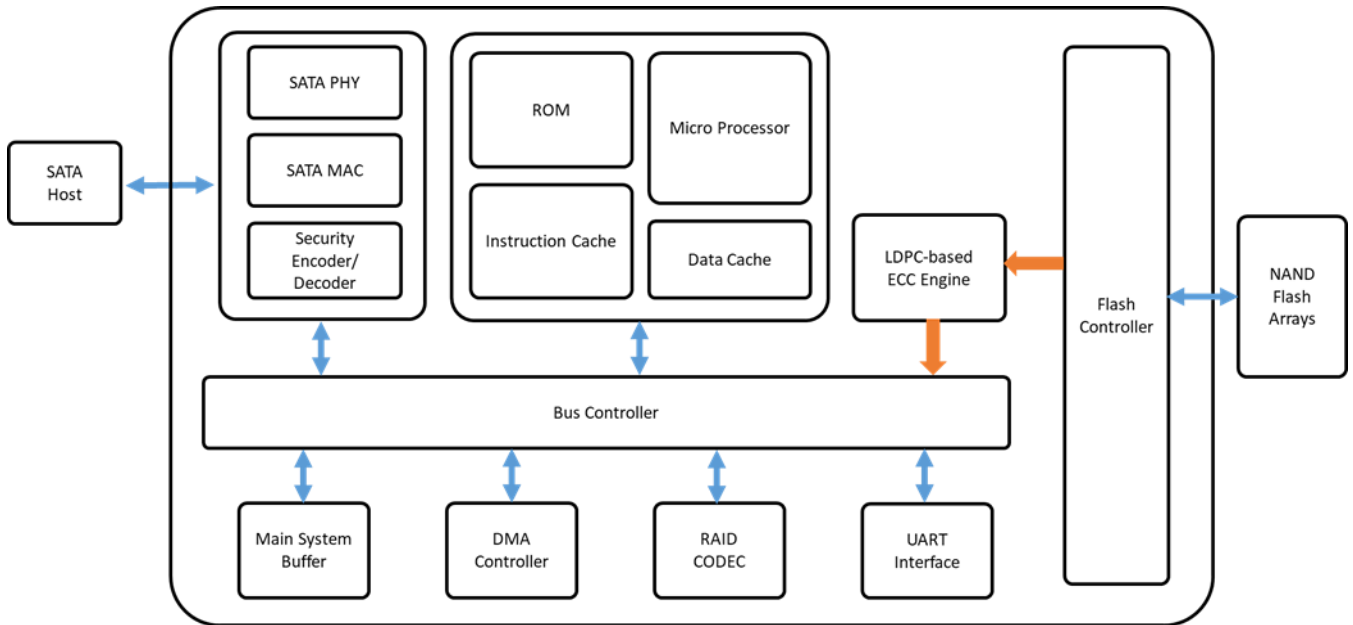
SATA Host

SATA PHY

SATA MAC

Security Encoder/ Decoder

ROM

Micro Processor

Instruction Cache

Data Cache

LDPC-based ECC Engine

Flash Controller

NAND Flash Arrays

Bus Controller

Main System Buffer

DMA Controller

RAID CODEC

UART Interface